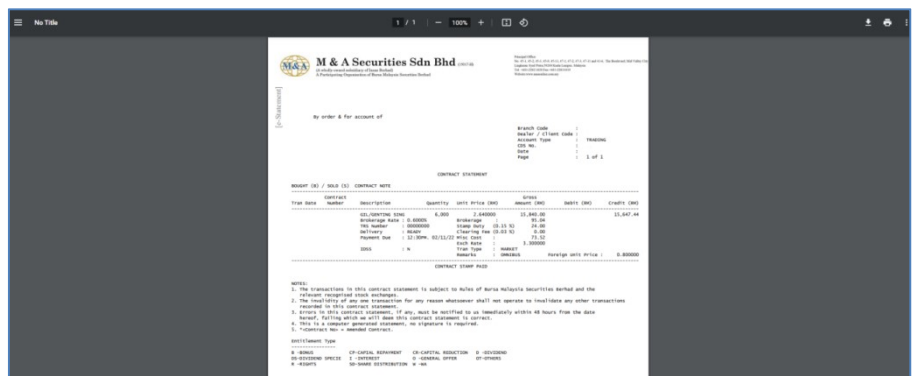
No Title

1 / 1 | — 100% +

M & A Securities Sdn Bhd

(A wholly-owned subsidiary of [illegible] Berhad)
A Participating Organisation of Bursa Malaysia Securities Berhad

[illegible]

[e-Statement]

By order & for account of

Branch Code :
Dealer / Client Code :
Account Type : TRADING
CDS No. :
Date :
Page : 1 of 1

CONTRACT STATEMENT

BOUGHT (B) / SOLD (S) CONTRACT NOTE

| Tran Date | Contract Number | Description | Quantity | Unit Price (RM) | Gross Amount (RM) | Debit (RM) | Credit (RM) |
|---|---|---|---|---|---|---|---|
| | | GDL/GENTING SING | 6,000 | 2.640000 | 15,840.00 | | 15,647.44 |
| | | Brokerage Rate : 0.6000% | | Brokerage : | 95.04 | | |
| | | TRS Number : 00000000 | | Stamp Duty (0.15 %) : | 24.00 | | |
| | | Delivery : READY | | Clearing Fee (0.03 %) : | 5.00 | | |
| | | Payment Due : 12:30PM. 02/11/22 | | Misc Cost : | 73.52 | | |
| | | | | Exch Rate : | 3.300000 | | |
| | | IDSS : N | | Tran Type : | MARKET | | |
| | | | | Remarks : | OMNIBUS | Foreign Unit Price : | 0.800000 |

CONTRACT STAMP PAID

NOTES:
1. The transactions in this contract statement is subject to Rules of Bursa Malaysia Securities Berhad and the relevant recognised stock exchanges.
2. The invalidity of any one transaction for any reason whatsoever shall not operate to invalidate any other transactions recorded in this contract statement.
3. Errors in this contract statement, if any, must be notified to us immediately within 48 hours from the date hereof, failing which we will deem this contract statement is correct.
4. This is a computer generated statement, no signature is required.
5. *<Contract No> = Amended Contract.

Entitlement Type

B -BONUS CP-CAPITAL REPAYMENT CR-CAPITAL REDUCTION D -DIVIDEND
DS-DIVIDEND SPECIE I -INTEREST O -GENERAL OFFER OT-OTHERS
R -RIGHTS SD-SHARE DISTRIBUTION W -WA